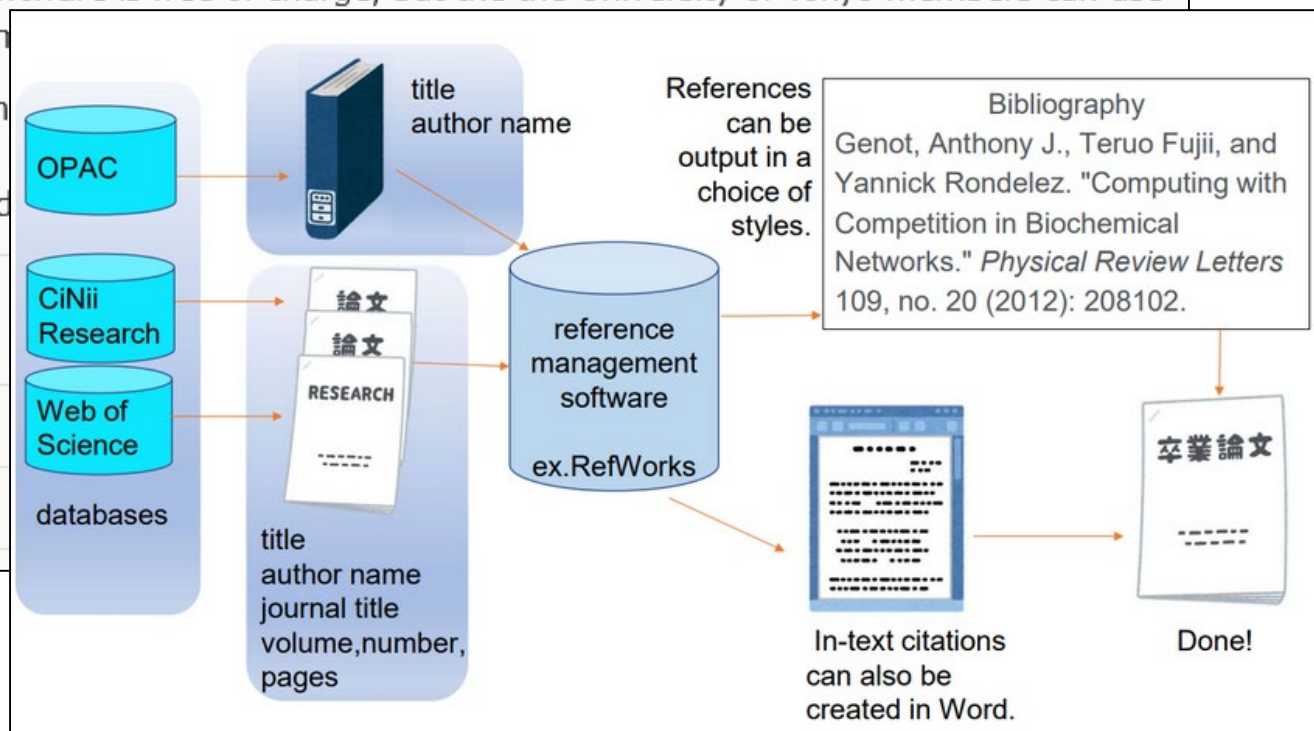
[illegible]

OPAC

CiNii Research

Web of Science

databases

title
author name

論文

論文

RESEARCH

title
author name
journal title
volume,number, pages

reference management software

ex.RefWorks

References can be output in a choice of styles.

Bibliography
Genot, Anthony J., Teruo Fujii, and Yannick Rondelez. "Computing with Competition in Biochemical Networks." *Physical Review Letters* 109, no. 20 (2012): 208102.

卒業論文

In-text citations can also be created in Word.

Done!